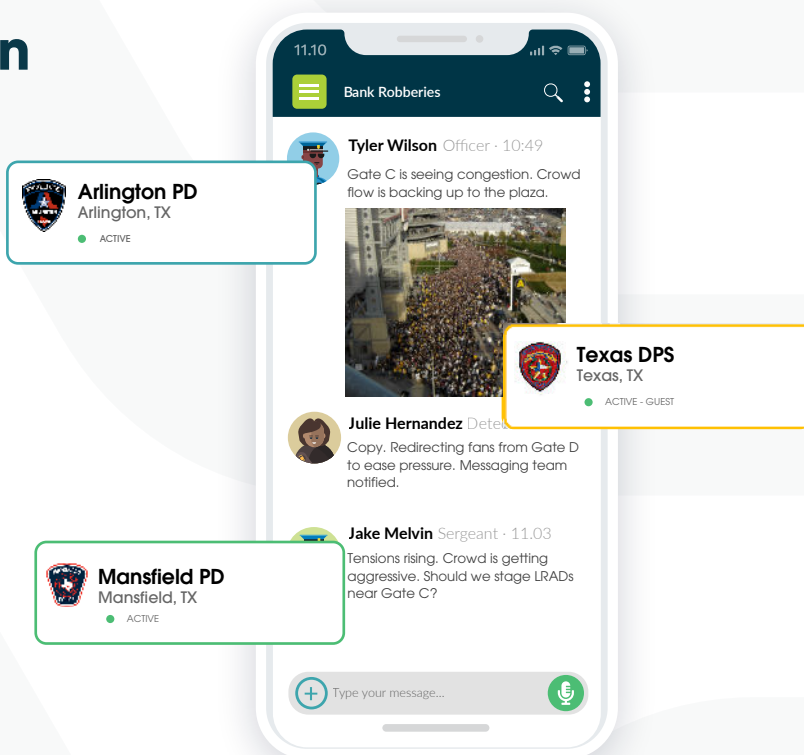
n

11.10

Bank Robberies

Tyler Wilson Officer · 10:49
Gate C is seeing congestion. Crowd flow is backing up to the plaza.

Arlington PD
Arlington, TX
ACTIVE

Texas DPS
Texas, TX
ACTIVE - GUEST

Julie Hernandez Dete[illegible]
Copy. Redirecting fans from Gate D to ease pressure. Messaging team notified.

Jake Melvin Sergeant · 11.03
Tensions rising. Crowd is getting aggressive. Should we stage LRADs near Gate C?

Mansfield PD
Mansfield, TX
ACTIVE

Type your message...